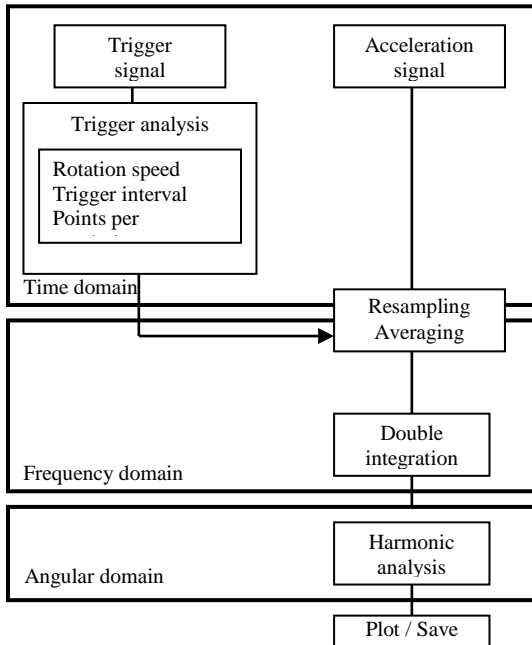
Trigger signal

Acceleration signal

Trigger analysis

Rotation speed
Trigger interval
Points per
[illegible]

Time domain

Resampling
Averaging

Double integration

Frequency domain

Harmonic analysis

Angular domain

Plot / Save